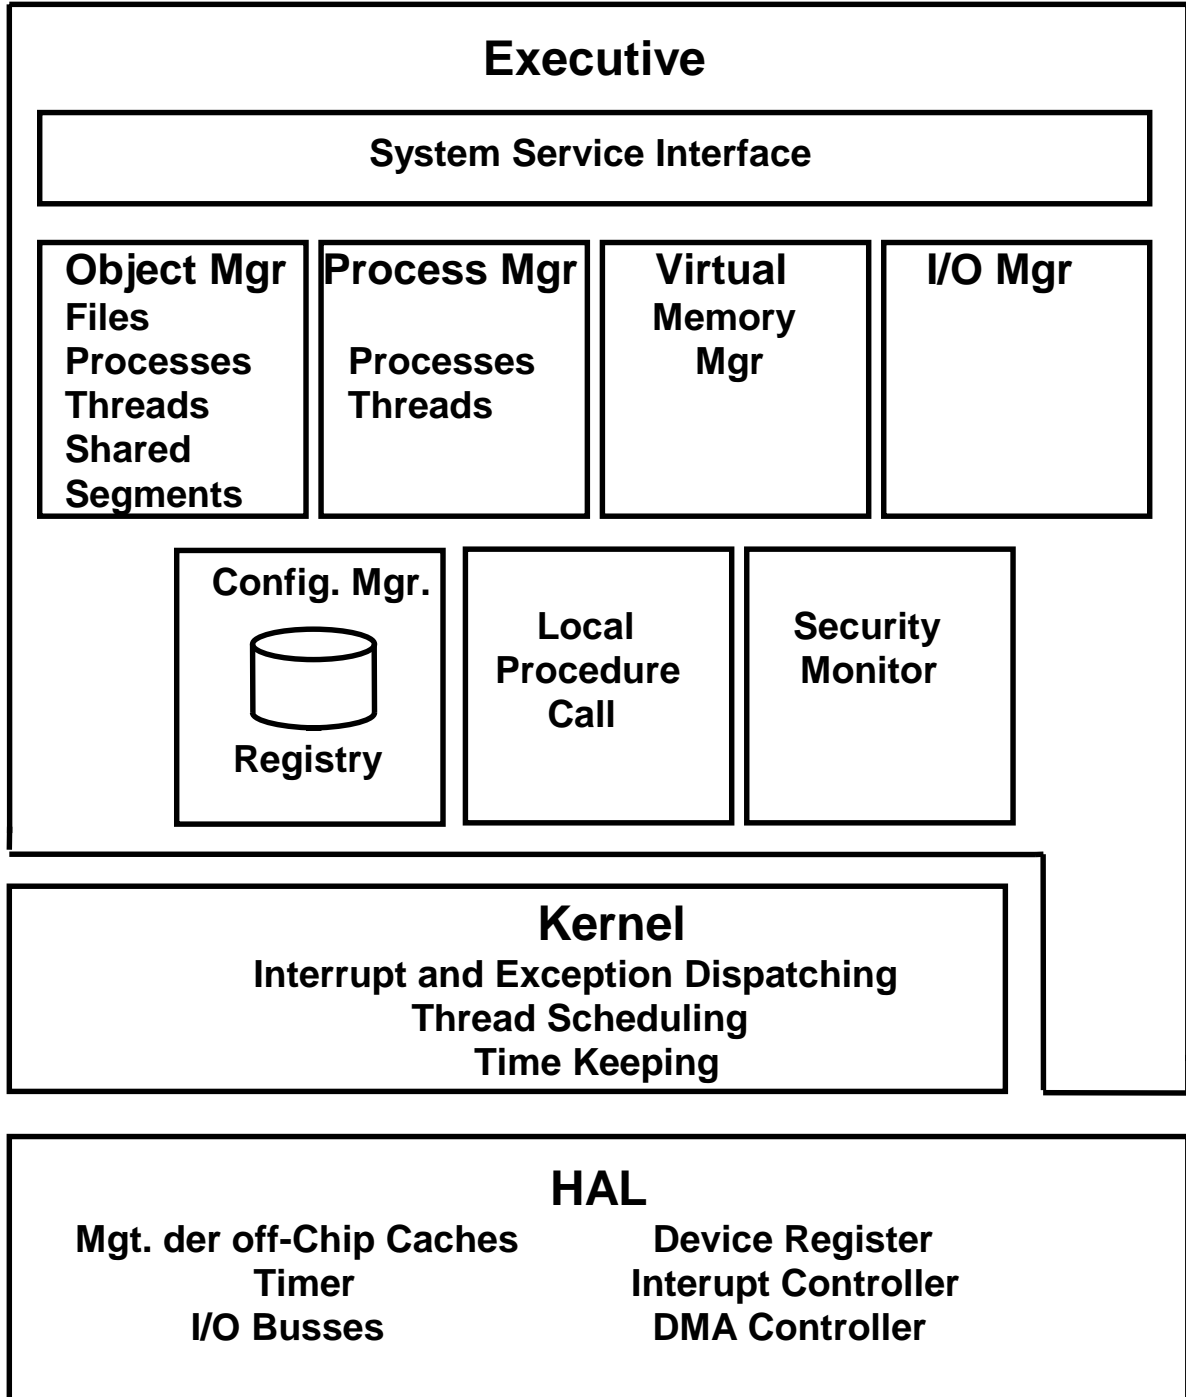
Executive

System Service Interface

Object Mgr
Files
Processes
Threads
Shared
Segments

Process Mgr
Processes
Threads

Virtual
Memory
Mgr

I/O Mgr

Config. Mgr.
Registry

Local
Procedure
Call

Security
Monitor

Kernel
Interrupt and Exception Dispatching
Thread Scheduling
Time Keeping

HAL
Mgt. der off-Chip Caches
Timer
I/O Busses

Device Register
Interupt Controller
DMA Controller